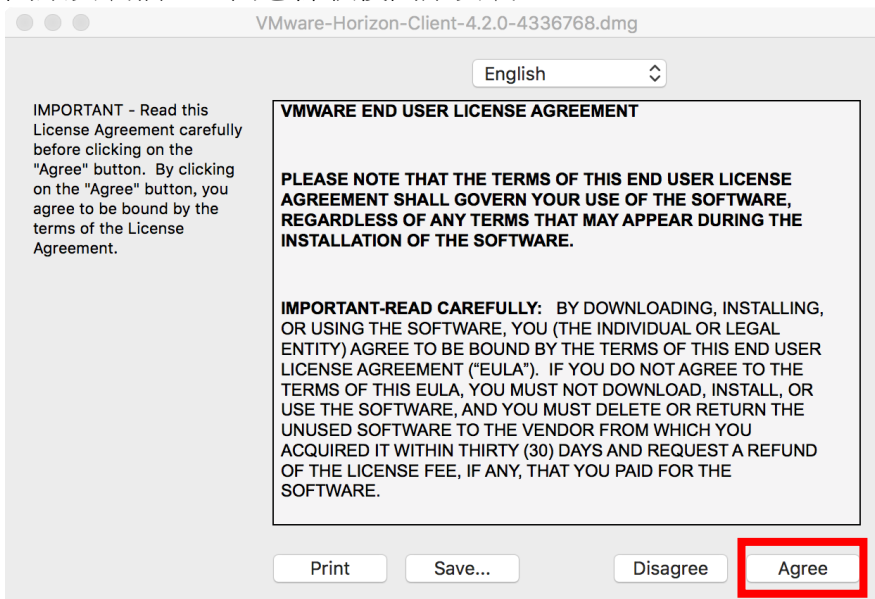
VMware-Horizon-Client-4.2.0-4336768.dmg

English

IMPORTANT - Read this License Agreement carefully before clicking on the "Agree" button. By clicking on the "Agree" button, you agree to be bound by the terms of the License Agreement.

VMWARE END USER LICENSE AGREEMENT

PLEASE NOTE THAT THE TERMS OF THIS END USER LICENSE AGREEMENT SHALL GOVERN YOUR USE OF THE SOFTWARE, REGARDLESS OF ANY TERMS THAT MAY APPEAR DURING THE INSTALLATION OF THE SOFTWARE.

IMPORTANT-READ CAREFULLY: BY DOWNLOADING, INSTALLING, OR USING THE SOFTWARE, YOU (THE INDIVIDUAL OR LEGAL ENTITY) AGREE TO BE BOUND BY THE TERMS OF THIS END USER LICENSE AGREEMENT ("EULA"). IF YOU DO NOT AGREE TO THE TERMS OF THIS EULA, YOU MUST NOT DOWNLOAD, INSTALL, OR USE THE SOFTWARE, AND YOU MUST DELETE OR RETURN THE UNUSED SOFTWARE TO THE VENDOR FROM WHICH YOU ACQUIRED IT WITHIN THIRTY (30) DAYS AND REQUEST A REFUND OF THE LICENSE FEE, IF ANY, THAT YOU PAID FOR THE SOFTWARE.

Print

Save...

Disagree

Agree